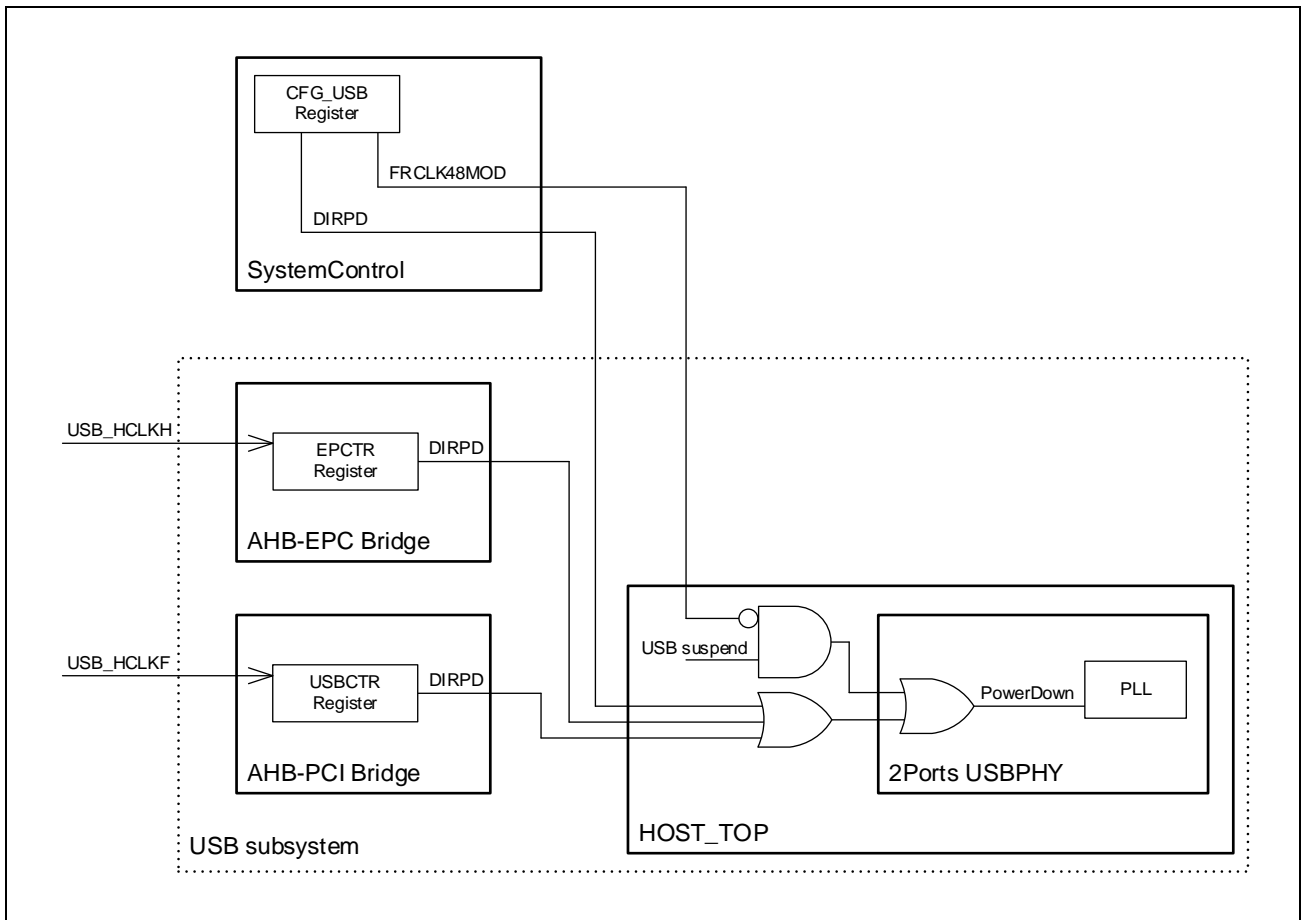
CFG_USB Register

FRCLK48MOD

DIRPD

SystemControl

USB_HCLKH

EPCTR Register

DIRPD

AHB-EPC Bridge

USB_HCLKF

USBCTR Register

DIRPD

AHB-PCI Bridge

USB suspend

PowerDown

PLL

2Ports USBPHY

HOST_TOP

USB subsystem